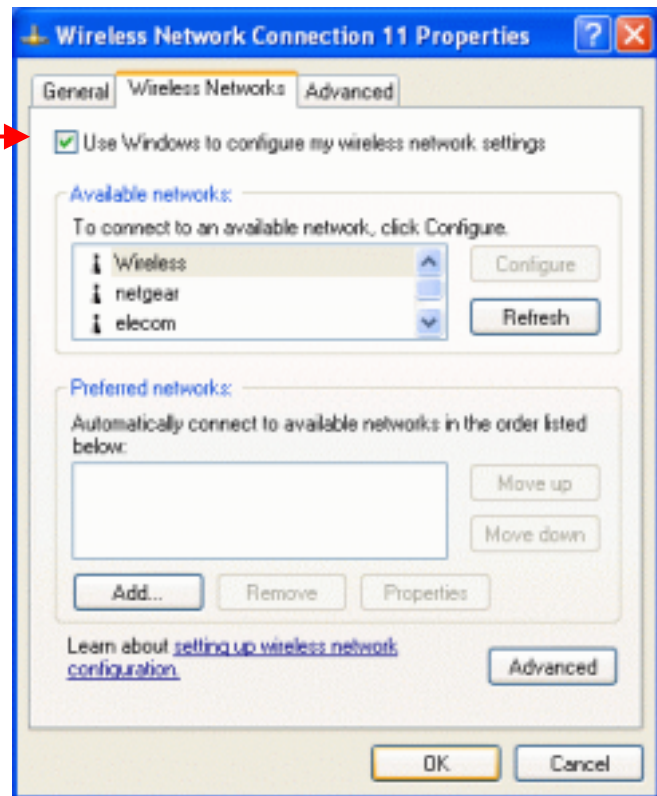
Wireless Network Connection 11 Properties

General | Wireless Networks | Advanced

Use Windows to configure my wireless network settings

Available networks:
To connect to an available network, click Configure.

Wireless
netgear
elecom

Configure
Refresh

Preferred networks:
Automatically connect to available networks in the order listed below:

Move up
Move down

Add...
Remove
Properties

Learn about setting up wireless network configuration.

Advanced

OK
Cancel